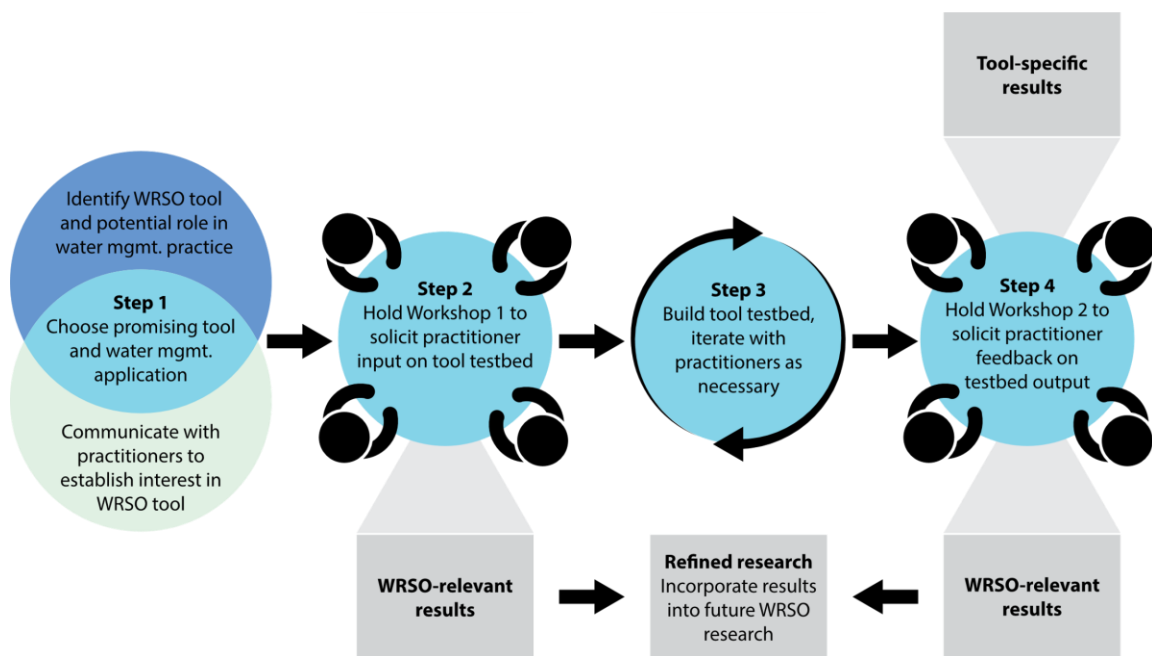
Tool-specific results

Identify WRSO tool and potential role in water mgmt. practice

Step 1
Choose promising tool and water mgmt. application

Communicate with practitioners to establish interest in WRSO tool

Step 2
Hold Workshop 1 to solicit practitioner input on tool testbed

Step 3
Build tool testbed, iterate with practitioners as necessary

Step 4
Hold Workshop 2 to solicit practitioner feedback on testbed output

WRSO-relevant results

Refined research
Incorporate results into future WRSO research

WRSO-relevant results